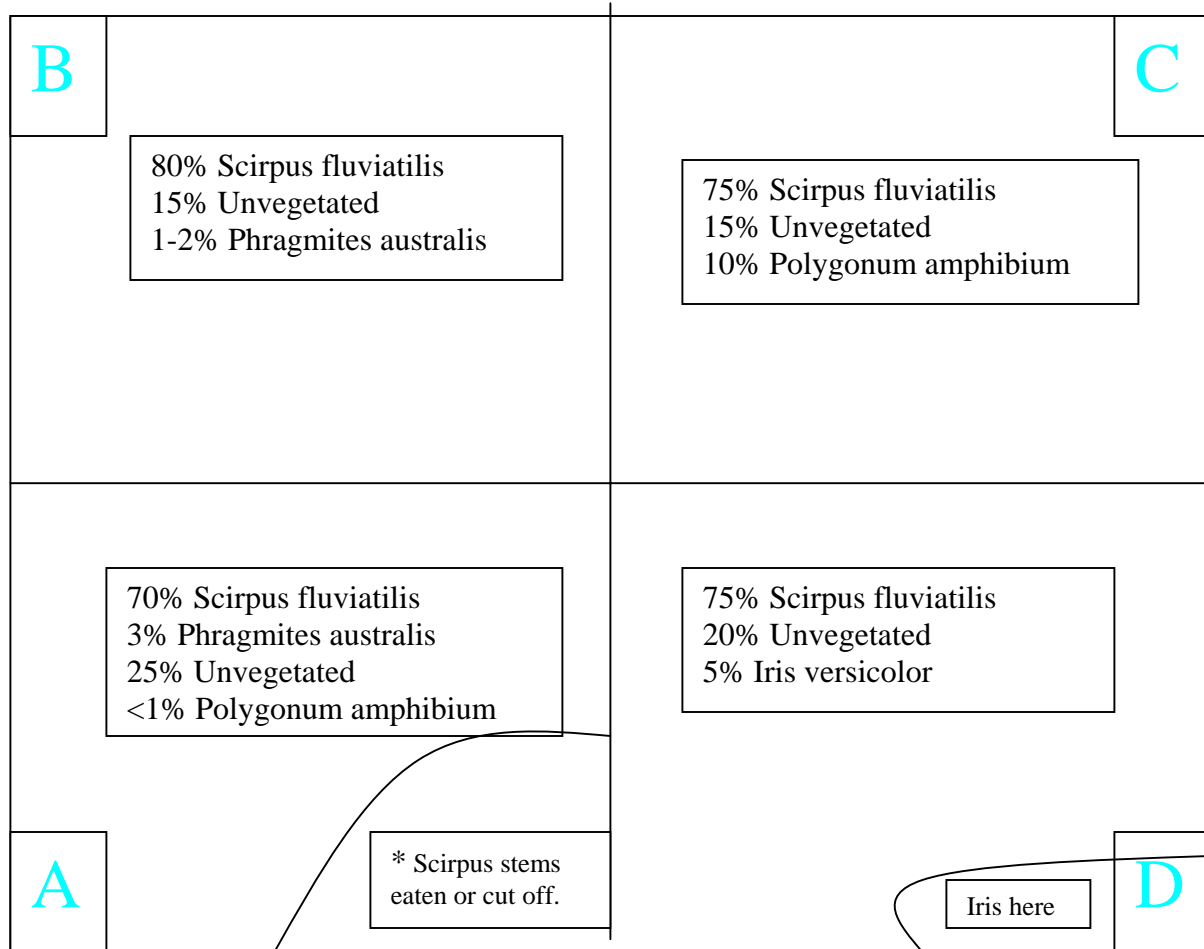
B

C

80% Scirpus fluviatilis
15% Unvegetated
1-2% Phragmites australis

75% Scirpus fluviatilis
15% Unvegetated
10% Polygonum amphibium

70% Scirpus fluviatilis
3% Phragmites australis
25% Unvegetated
<1% Polygonum amphibium

75% Scirpus fluviatilis
20% Unvegetated
5% Iris versicolor

A

* Scirpus stems eaten or cut off.

Iris here

D